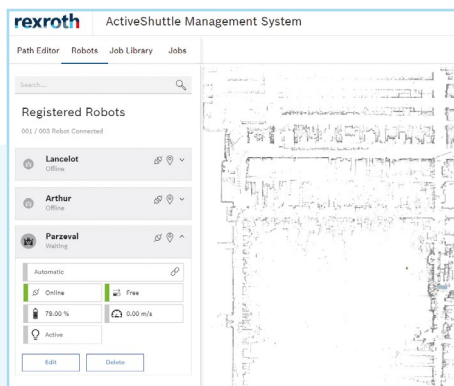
rexroth ActiveShuttle Management System

Path Editor Robots Job Library Jobs

Search...

Registered Robots

001 / 003 Robot Connected

Lancelot
Offline

Arthur
Offline

Parzeval
Waiting

Automatic

Online

Free

79.00 %

0.00 m/s

Active

Edit

Delete